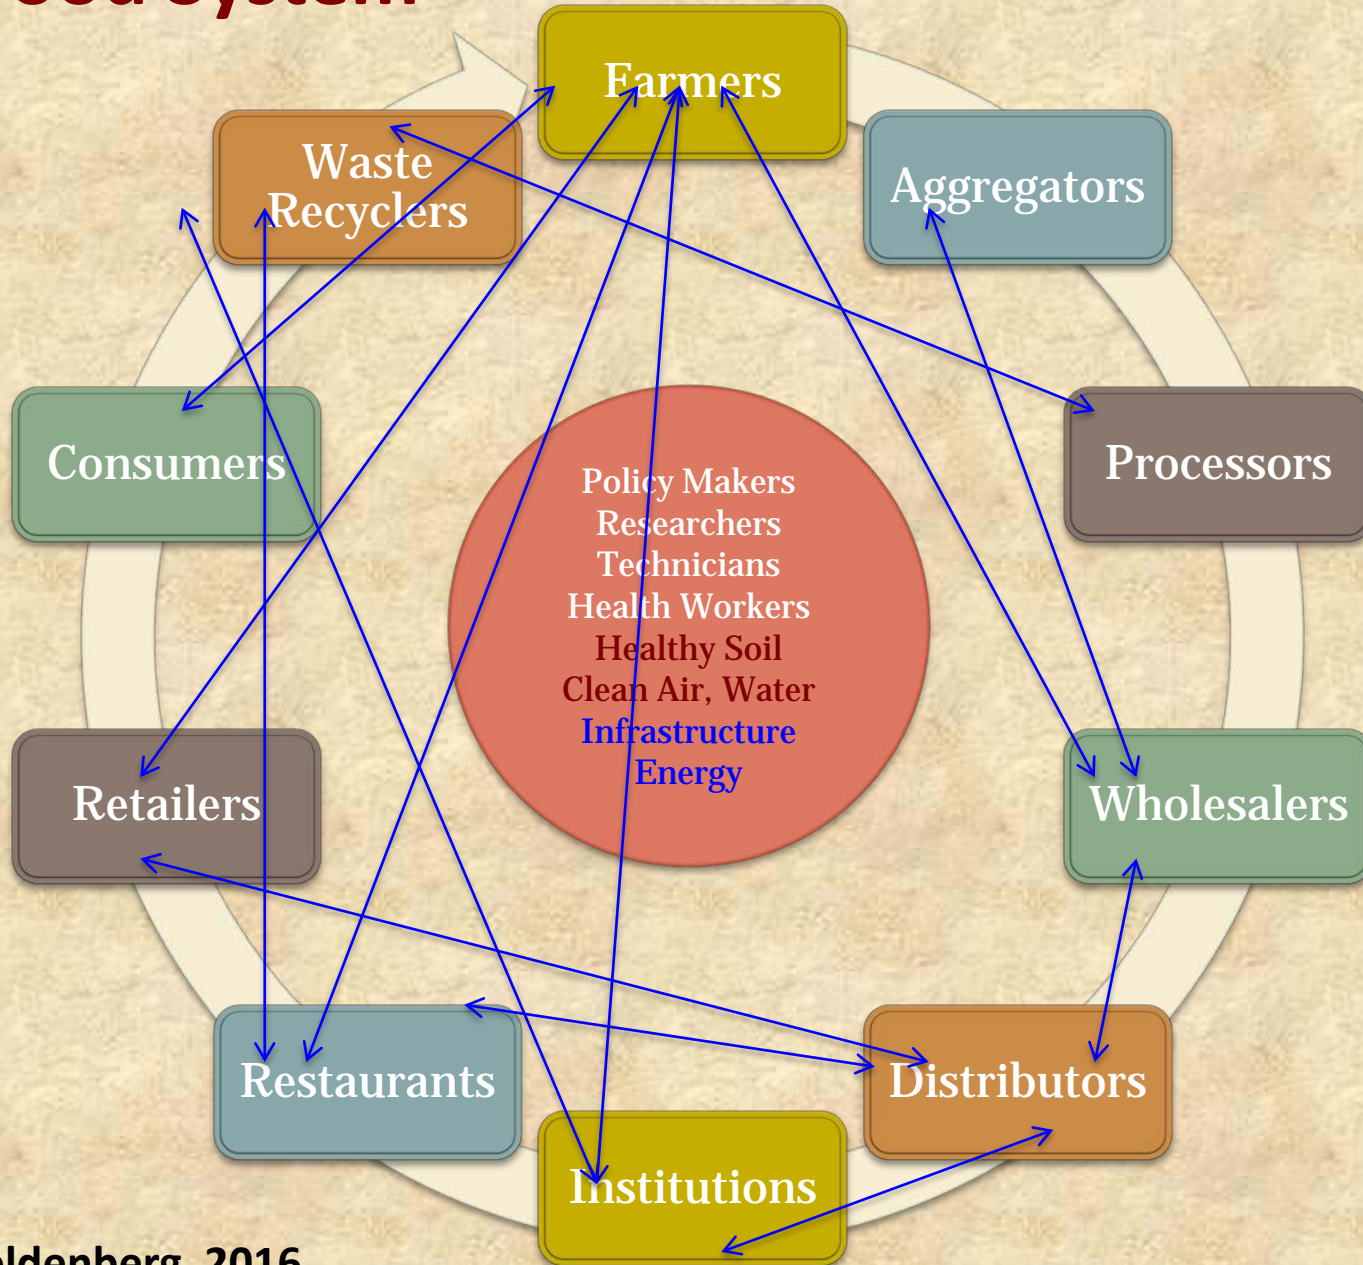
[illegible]ood System

Farmers

Aggregators

Processors

Wholesalers

Distributors

Institutions

Restaurants

Retailers

Consumers

Waste Recyclers

Policy Makers
Researchers
Technicians
Health Workers
Healthy Soil
Clean Air, Water
Infrastructure
Energy

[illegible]ldenberg, 2016